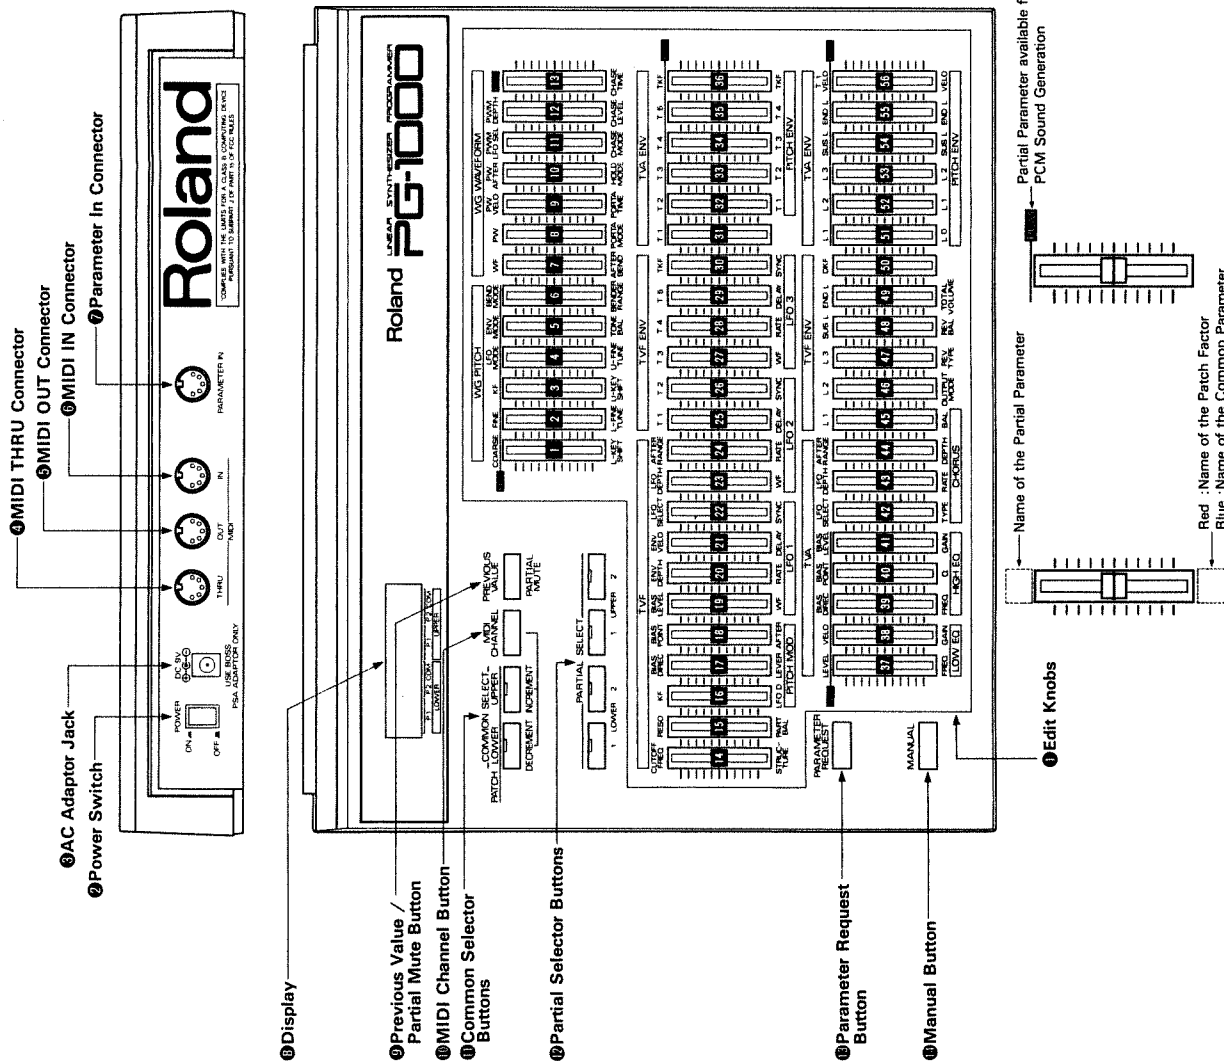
④MIDI THRU Connector
⑤MIDI OUT Connector
⑥MIDI IN Connector
⑦Parameter In Connector
③AC Adaptor Jack
②Power Switch

Roland

COMPLIES WITH THE LIMITS FOR A CLASS B COMPUTING DEVICE PURSUANT TO SUBPART J OF PART 15 OF FCC RULES

POWER ON OFF
DC 9V
USE BOSS PSA ADAPTOR ONLY
THRU OUT IN MIDI
PARAMETER IN

Roland LINEAR SYNTHESIZER PROGRAMMER PG-1000

WG PITCH
COARSE FINE KF LFO MODE ENV MODE BEND MODE
WG WAVEFORM
WF PW PWM VELO PWM AFTER PWM LFO SEL PWM DEPTH
TVA ENV
T1 T2 T3 T4 T5 TKF
L-KEY SHIFT L-FINE TUNE U-KEY SHIFT U-FINE TUNE TONE BAL BENDER RANGE AFTER BEND PORTA MODE PORTA TIME HOLD MODE CHASE MODE CHASE LEVEL CHASE TIME
PITCH ENV
T1 T2 T3 T4
TVF
CUTOFF FREQ RESO KF BIAS DIREC BIAS POINT BIAS LEVEL ENV DEPTH ENV VELO LFO SELECT LFO DEPTH AFTER RANGE
TVF ENV
T1 T2 T3 T4 T5 TKF
STRUC-TURE PART BAL LFO D LEVER AFTER
PITCH MOD
WF RATE DELAY SYNC
LFO 1
WF RATE DELAY SYNC
LFO 2
WF RATE DELAY SYNC
LFO 3
TVA
LEVEL VELO BIAS DIREC BIAS POINT BIAS LEVEL LFO SELECT LFO DEPTH AFTER RANGE
TVA ENV
L1 L2 L3 SUS L END L DKF
FREQ GAIN
LOW EQ
FREQ Q GAIN
HIGH EQ
TYPE RATE DEPTH BAL
CHORUS
OUTPUT MODE REV TYPE REV BAL TOTAL VOLUME
L0 L1 L2 L3 SUS L END L VELO
PITCH ENV
L0 L1 L2 SUS L END L VELO
PITCH ENV

1 2 3 4 5 6 7 8 9 10 11 12 13 14 15 16 17 18 19 20 21 22 23 24 25 26 27 28 29 30 31 32 33 34 35 36 37 38 39 40 41 42 43 44 45 46 47 48 49 50 51 52 53 54 55 56

P1 P2 COM P1 P2 COM
LOWER UPPER
PATCH -COMMON SELECT-
LOWER UPPER
DECREMENT INCREMENT
MIDI CHANNEL
PREVIOUS VALUE
PARTIAL MUTE
PARTIAL SELECT
1 2 1 2
LOWER UPPER
PARAMETER REQUEST
MANUAL

⑧Display
⑨Previous Value / Partial Mute Button
⑩MIDI Channel Button
⑪Common Selector Buttons
⑫Partial Selector Buttons
⑬Parameter Request Button
⑭Manual Button
①Edit Knobs

Name of the Partial Parameter
Red : Name of the Patch Factor
Blue : Name of the Common Parameter
Partial Parameter available f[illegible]
PCM Sound Generation